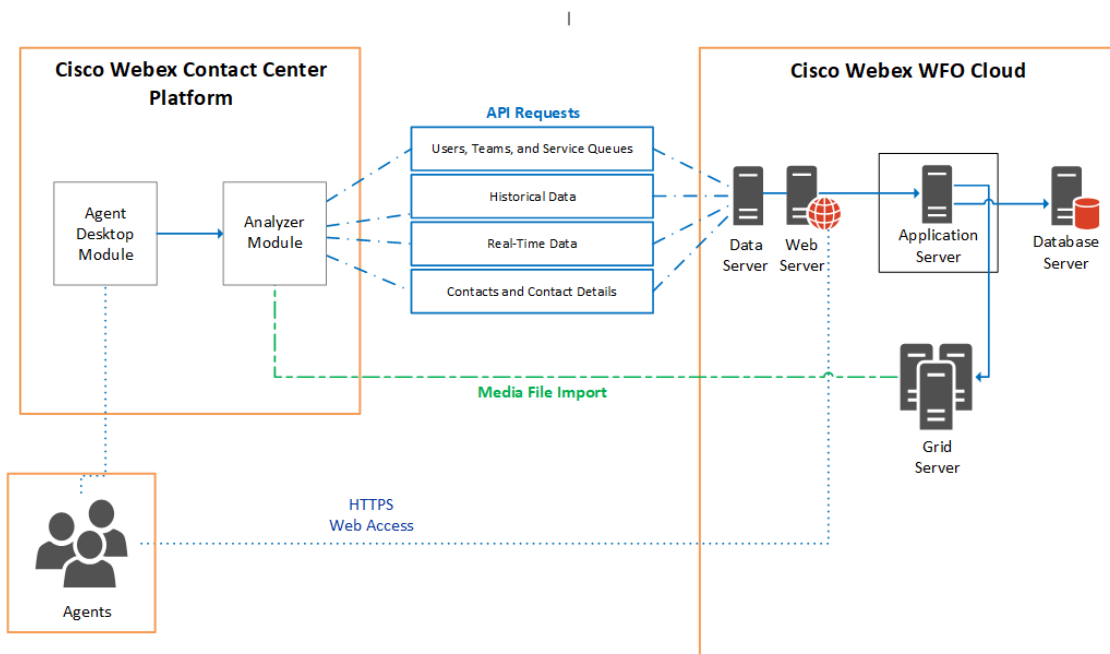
Cisco Webex Contact Center Platform

Agent Desktop Module

Analyzer Module

API Requests

Users, Teams, and Service Queues

Historical Data

Real-Time Data

Contacts and Contact Details

Cisco Webex WFO Cloud

Data Server

Web Server

Application Server

Database Server

Media File Import

Grid Server

HTTPS
Web Access

Agents